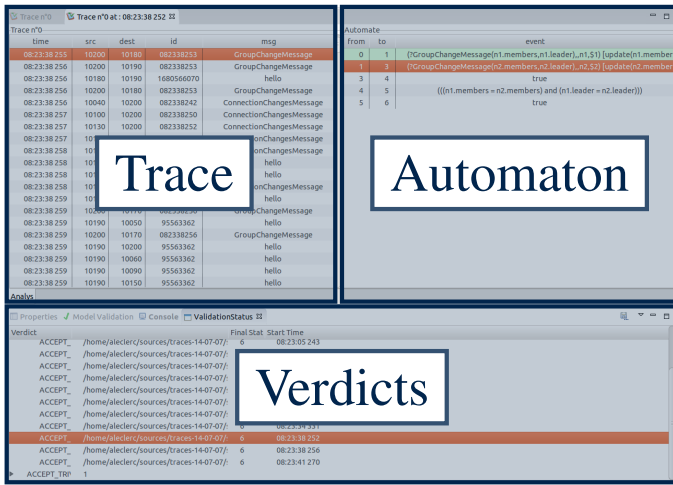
Trace n°0 | Trace n°0 at : 08:23:38 252

Trace n°0

| time | src | dest | id | msg |
|---|---|---|---|---|
| 08:23:38 255 | 10200 | 10180 | 082338253 | GroupChangeMessage |
| 08:23:38 256 | 10200 | 10190 | 082338253 | GroupChangeMessage |
| 08:23:38 256 | 10180 | 10190 | 1680566070 | hello |
| 08:23:38 256 | 10200 | 10180 | 082338253 | GroupChangeMessage |
| 08:23:38 256 | 10040 | 10200 | 082338242 | ConnectionChangesMessage |
| 08:23:38 257 | 10100 | 10200 | 082338250 | ConnectionChangesMessage |
| 08:23:38 257 | 10130 | 10200 | 082338252 | ConnectionChangesMessage |
| 08:23:38 257 | 101 | | | ConnectionChangesMessage |
| 08:23:38 258 | 101 | | | ConnectionChangesMessage |
| 08:23:38 258 | 101 | | | hello |
| 08:23:38 258 | 101 | | | hello |
| 08:23:38 258 | 101 | | | ConnectionChangesMessage |
| 08:23:38 259 | 101 | | | hello |
| 08:23:38 259 | 10200 | 10170 | | GroupChangeMessage |
| 08:23:38 259 | 10190 | 10050 | 95563362 | hello |
| 08:23:38 259 | 10200 | 10170 | 082338256 | GroupChangeMessage |
| 08:23:38 259 | 10190 | 10200 | 95563362 | hello |
| 08:23:38 259 | 10190 | 10060 | 95563362 | hello |
| 08:23:38 259 | 10190 | 10090 | 95563362 | hello |
| 08:23:38 259 | 10190 | 10150 | 95563362 | hello |

Analys

Trace

Automate

| from | to | event |
|---|---|---|
| 0 | 1 | (?GroupChangeMessage(n1.members,n1.leader)_n1,$1) [update(n1.member |
| 1 | 3 | (?GroupChangeMessage(n2.members,n2.leader)_n2,$2) [update(n2.member |
| 3 | 4 | true |
| 4 | 5 | (((n1.members = n2.members) and (n1.leader = n2.leader))) |
| 5 | 6 | true |

Automaton

Properties | Model Validation | Console | ValidationStatus

| Verdict | | Final Stat | Start Time |
|---|---|---|---|
| ACCEPT_ | /home/aleclerc/sources/traces-14-07-07/ | 6 | 08:23:05 243 |
| ACCEPT_ | /home/aleclerc/sources/traces-14-07-07/ | | |
| ACCEPT_ | /home/aleclerc/sources/traces-14-07-07/ | | |
| ACCEPT_ | /home/aleclerc/sources/traces-14-07-07/ | | |
| ACCEPT_ | /home/aleclerc/sources/traces-14-07-07/ | | |
| ACCEPT_ | /home/aleclerc/sources/traces-14-07-07/ | | |
| ACCEPT_ | /home/aleclerc/sources/traces-14-07-07/ | | |
| ACCEPT_ | /home/aleclerc/sources/traces-14-07-07/ | 6 | 08:23:34 331 |
| ACCEPT_ | /home/aleclerc/sources/traces-14-07-07/ | 6 | 08:23:38 252 |
| ACCEPT_ | /home/aleclerc/sources/traces-14-07-07/ | 6 | 08:23:38 256 |
| ACCEPT_ | /home/aleclerc/sources/traces-14-07-07/ | 6 | 08:23:41 270 |
| ACCEPT_TR | 1 | | |

Verdicts